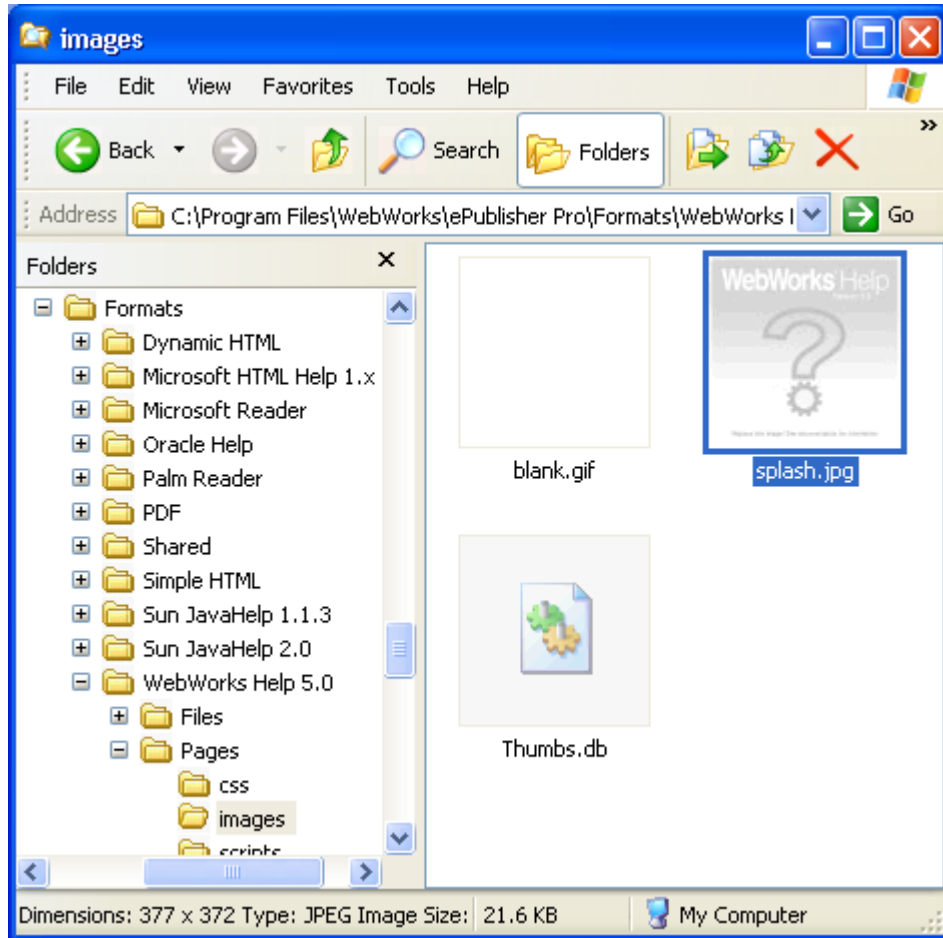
images

File Edit View Favorites Tools Help

Back Search Folders

Address C:\Program Files\WebWorks\ePublisher Pro\Formats\WebWorks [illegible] Go

Folders

Formats
Dynamic HTML
Microsoft HTML Help 1.x
Microsoft Reader
Oracle Help
Palm Reader
PDF
Shared
Simple HTML
Sun JavaHelp 1.1.3
Sun JavaHelp 2.0
WebWorks Help 5.0
Files
Pages
css
images
scripts

WebWorks Help

blank.gif

splash.jpg

Thumbs.db

Dimensions: 377 x 372 Type: JPEG Image Size: 21.6 KB

My Computer